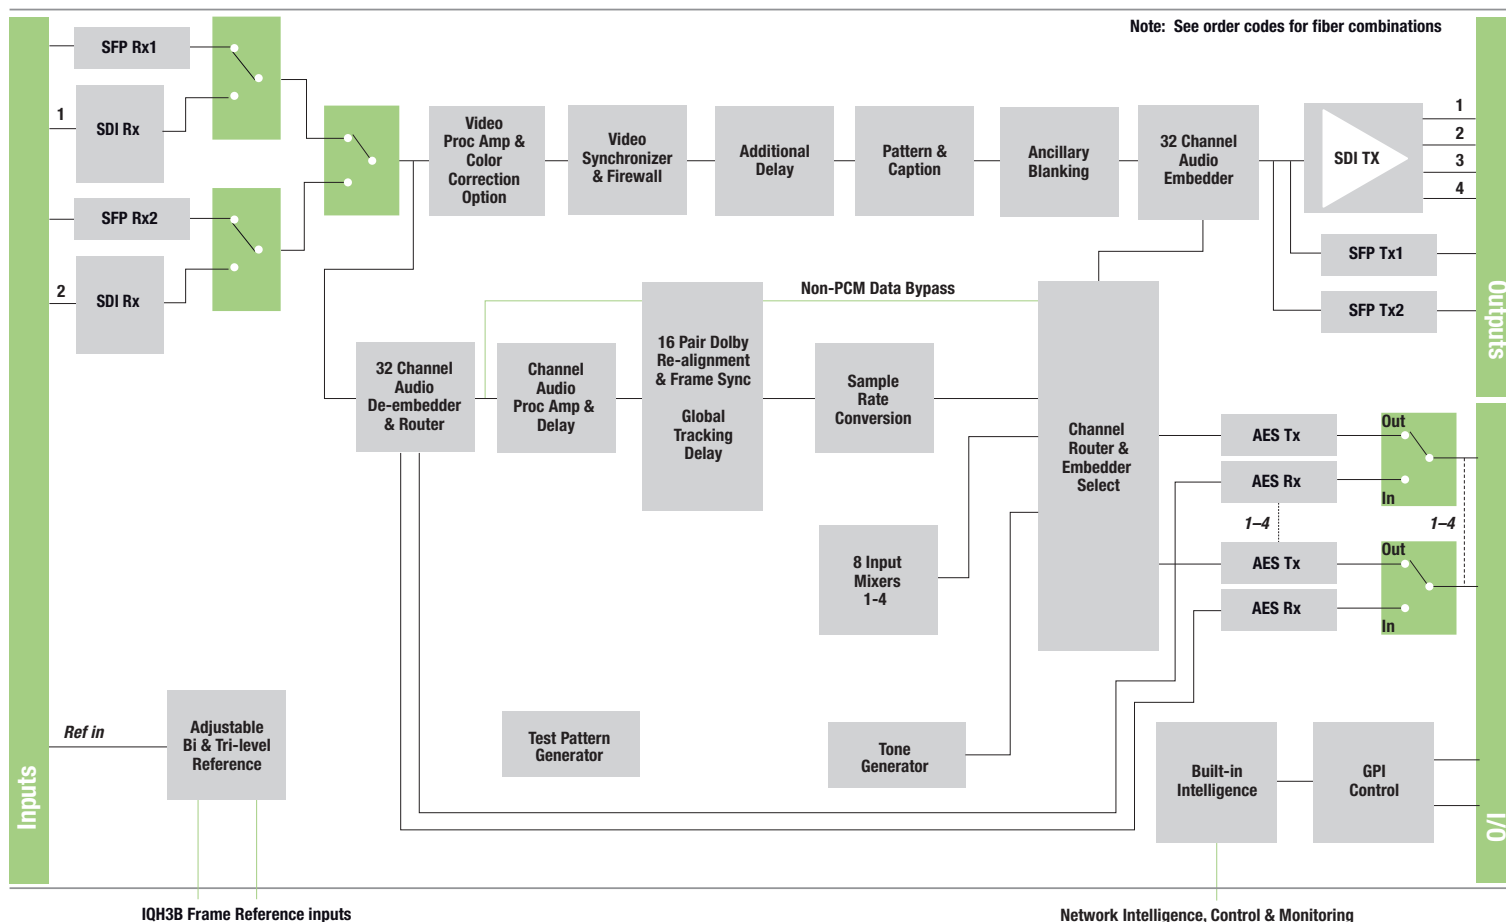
Note: See order codes for fiber combinations

Inputs

SFP Rx1

1

SDI Rx

SFP Rx2

2

SDI Rx

Video Proc Amp & Color Correction Option

Video Synchronizer & Firewall

Additional Delay

Pattern & Caption

Ancillary Blanking

32 Channel Audio Embedder

SDI TX

1

2

3

4

SFP Tx1

SFP Tx2

Outputs

Non-PCM Data Bypass

32 Channel Audio De-embedder & Router

Channel Audio Proc Amp & Delay

16 Pair Dolby Re-alignment & Frame Sync

Global Tracking Delay

Sample Rate Conversion

Channel Router & Embedder Select

AES Tx

AES Rx

Out

In

1–4

1–4

AES Tx

AES Rx

Out

In

8 Input Mixers 1-4

Ref in

Adjustable Bi & Tri-level Reference

Test Pattern Generator

Tone Generator

Built-in Intelligence

GPI Control

I/O

IQH3B Frame Reference inputs

Network Intelligence, Control & Monitoring